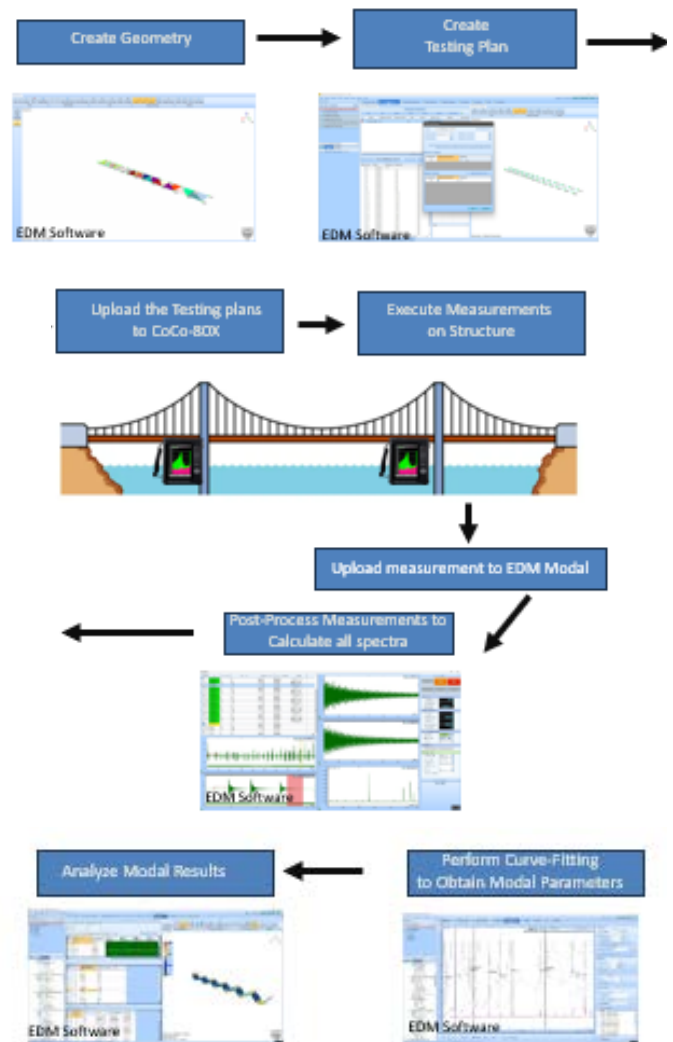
Create Geometry

Create Testing Plan

EDM Software

EDM Software

Upload the Testing plans to CoCo-80X

Execute Measurements on Structure

Upload measurement to EDM Modal

Post-Process Measurements to Calculate all spectra

EDM Software

Analyze Modal Results

Perform Curve-Fitting to Obtain Modal Parameters

EDM Software

EDM Software